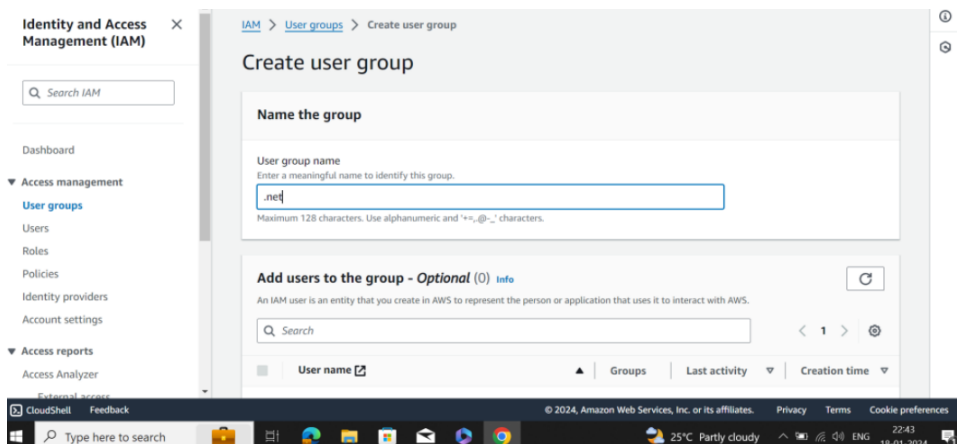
Identity and Access Management (IAM)

Search IAM

Dashboard

▼ Access management

User groups

Users

Roles

Policies

Identity providers

Account settings

▼ Access reports

Access Analyzer

External access

IAM > User groups > Create user group

Create user group

Name the group

User group name

Enter a meaningful name to identify this group.

.net

Maximum 128 characters. Use alphanumeric and '+=,.@-_' characters.

Add users to the group - Optional (0) Info

An IAM user is an entity that you create in AWS to represent the person or application that uses it to interact with AWS.

Search

1

| User name | Groups | Last activity | Creation time |
|---|---|---|---|

CloudShell Feedback

© 2024, Amazon Web Services, Inc. or its affiliates. Privacy Terms Cookie preferences

Type here to search

25°C Partly cloudy ENG 22:43 18-01-2024